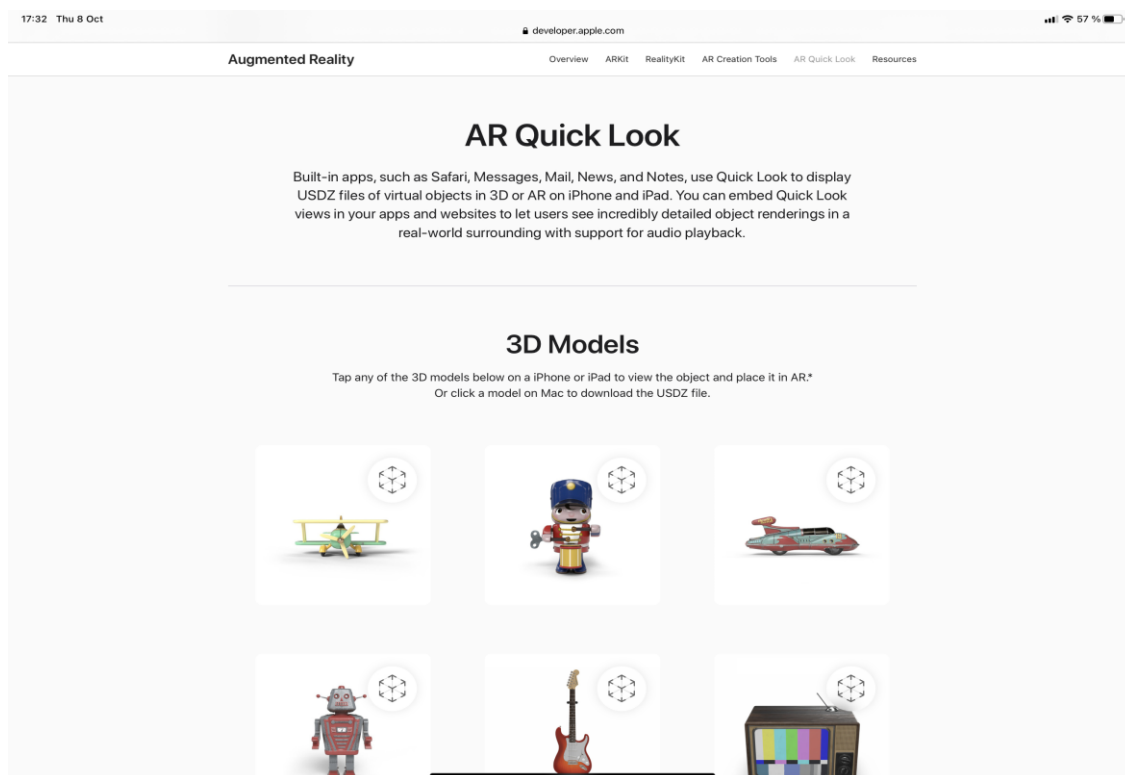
17:32 Thu 8 Oct

developer.apple.com

57 %

Augmented Reality

Overview ARKit RealityKit AR Creation Tools AR Quick Look Resources

AR Quick Look

Built-in apps, such as Safari, Messages, Mail, News, and Notes, use Quick Look to display USDZ files of virtual objects in 3D or AR on iPhone and iPad. You can embed Quick Look views in your apps and websites to let users see incredibly detailed object renderings in a real-world surrounding with support for audio playback.

3D Models

Tap any of the 3D models below on a iPhone or iPad to view the object and place it in AR.*
Or click a model on Mac to download the USDZ file.